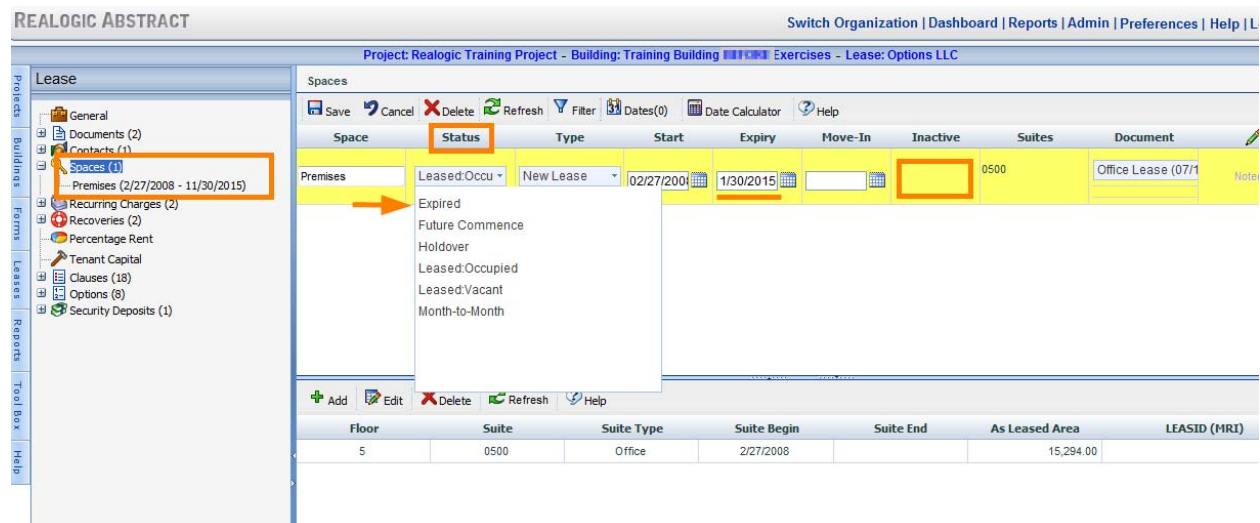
REALOGIC ABSTRACT

Switch Organization | Dashboard | Reports | Admin | Preferences | Help | L

Project: Realogic Training Project - Building: Training Building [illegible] Exercises - Lease: Options LLC

Projects
Buildings
Forms
Leases
Reports
Tool Box
Help

Lease

General
Documents (2)
Contacts (1)
Spaces (1)
Premises (2/27/2008 - 11/30/2015)
Recurring Charges (2)
Recoveries (2)
Percentage Rent
Tenant Capital
Clauses (18)
Options (8)
Security Deposits (1)

Spaces

Save Cancel Delete Refresh Filter Dates(0) Date Calculator Help

| Space | Status | Type | Start | Expiry | Move-In | Inactive | Suites | Document |
|---|---|---|---|---|---|---|---|---|
| Premises | Leased:Occu | New Lease | 02/27/2008 | 1/30/2015 | | | 0500 | Office Lease (07/1 |

Notes

Expired
Future Commence
Holdover
Leased:Occupied
Leased:Vacant
Month-to-Month

Add Edit Delete Refresh Help

| Floor | Suite | Suite Type | Suite Begin | Suite End | As Leased Area | LEASID (MRI) |
|---|---|---|---|---|---|---|
| 5 | 0500 | Office | 2/27/2008 | | 15,294.00 | |